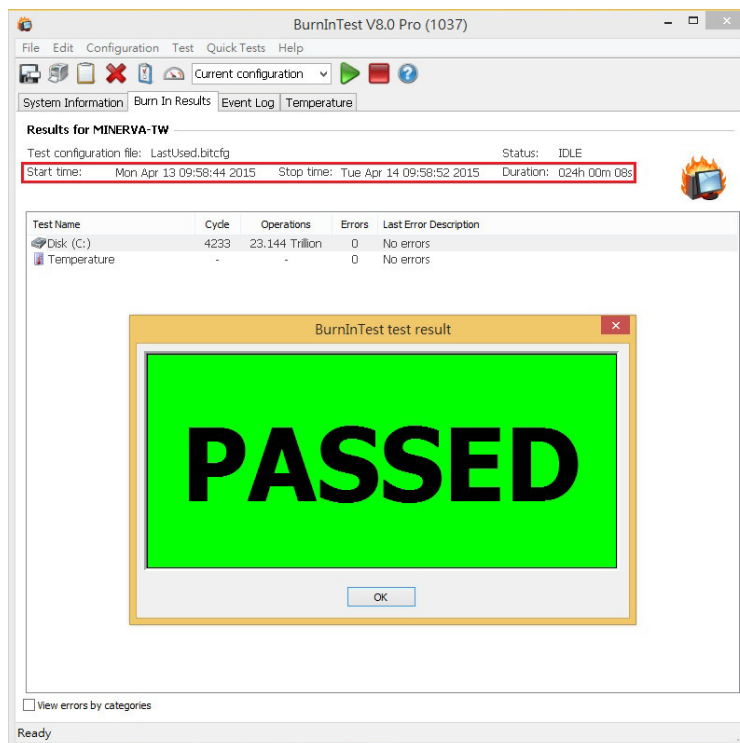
BurnInTest V8.0 Pro (1037)

File Edit Configuration Test Quick Tests Help

Current configuration

System Information | Burn In Results | Event Log | Temperature

Results for MINERVA-TW

Test configuration file: LastUsed.bitcfg
Status: IDLE
Start time: Mon Apr 13 09:58:44 2015
Stop time: Tue Apr 14 09:58:52 2015
Duration: 024h 00m 08s

| Test Name | Cycle | Operations | Errors | Last Error Description |
|---|---|---|---|---|
| Disk (C:) | 4233 | 23.144 Trillion | 0 | No errors |
| Temperature | - | - | 0 | No errors |

BurnInTest test result

PASSED

OK

View errors by categories

Ready